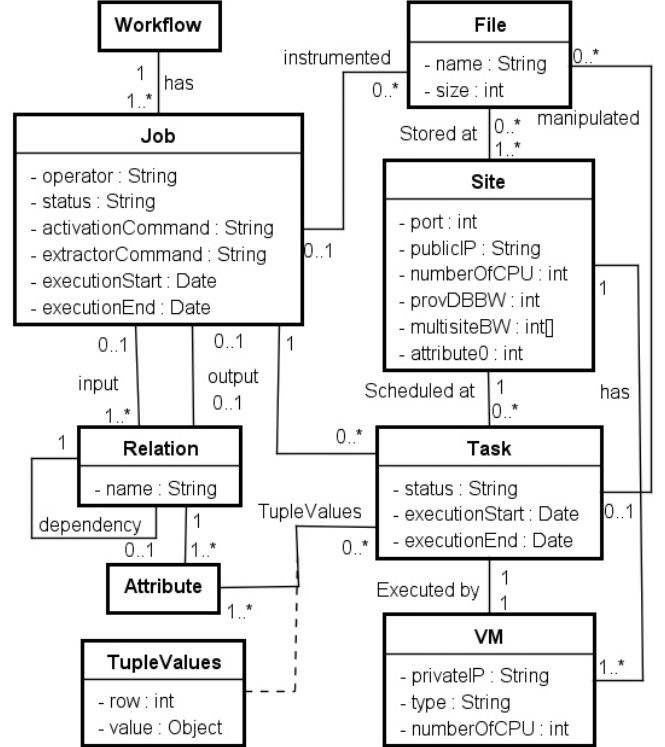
Workflow

1
has
1..*

Job
- operator : String
- status : String
- activationCommand : String
- extractorCommand : String
- executionStart : Date
- executionEnd : Date

instrumented
0..*
0..1

File
- name : String
- size : int

0..*
manipulated
Stored at
0..*
1..*

Site
- port : int
- publicIP : String
- numberOfCPU : int
- provDBBW : int
- multisiteBW : int[]
- attribute0 : int

1
has

0..1
input
1..*
0..1
output
0..1
1

Relation
- name : String

1
dependency
0..1
1
1..*

Attribute
1..*

TupleValues
0..*

Scheduled at
1
0..*

0..*

Task
- status : String
- executionStart : Date
- executionEnd : Date

0..1

Executed by
1
1

TupleValues
- row : int
- value : Object

VM
- privateIP : String
- type : String
- numberOfCPU : int

1..*